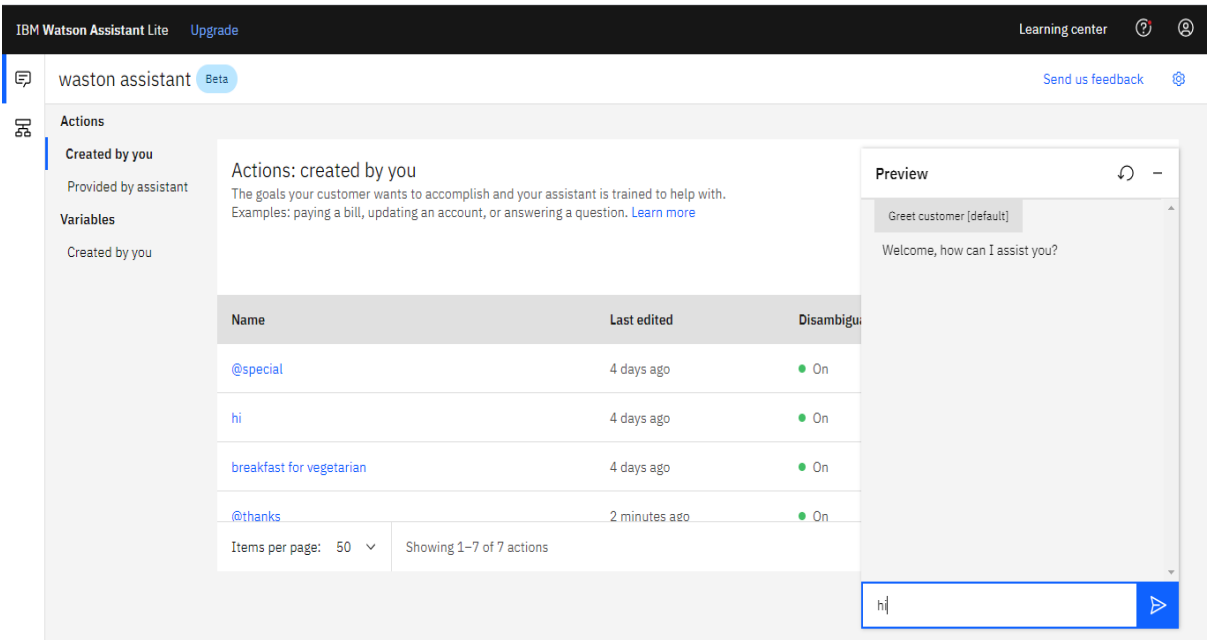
IBM Watson Assistant Lite Upgrade

Learning center

waston assistant Beta

Send us feedback

Actions

Created by you

Provided by assistant

Variables

Created by you

Actions: created by you

The goals your customer wants to accomplish and your assistant is trained to help with. Examples: paying a bill, updating an account, or answering a question. Learn more

| Name | Last edited | Disambigu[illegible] |
|---|---|---|
| @special | 4 days ago | On |
| hi | 4 days ago | On |
| breakfast for vegetarian | 4 days ago | On |
| @thanks | 2 minutes ago | On |

Items per page: 50

Showing 1–7 of 7 actions

Preview

Greet customer [default]

Welcome, how can I assist you?

hi